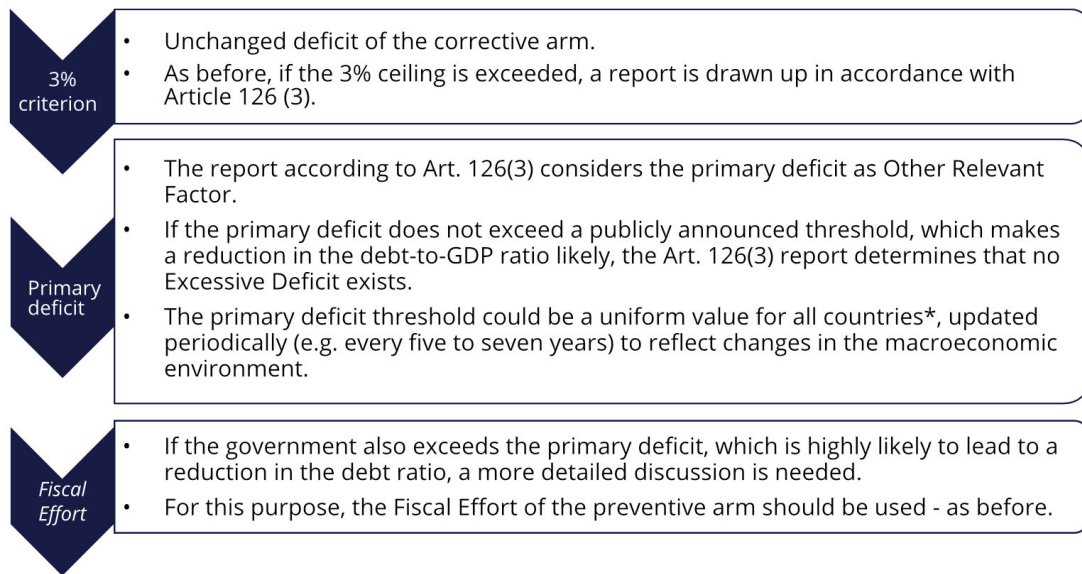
3% criterion

- Unchanged deficit of the corrective arm.
- As before, if the 3% ceiling is exceeded, a report is drawn up in accordance with Article 126 (3).

Primary deficit

- The report according to Art. 126(3) considers the primary deficit as Other Relevant Factor.
- If the primary deficit does not exceed a publicly announced threshold, which makes a reduction in the debt-to-GDP ratio likely, the Art. 126(3) report determines that no Excessive Deficit exists.
- The primary deficit threshold could be a uniform value for all countries*, updated periodically (e.g. every five to seven years) to reflect changes in the macroeconomic environment.

Fiscal Effort

- If the government also exceeds the primary deficit, which is highly likely to lead to a reduction in the debt ratio, a more detailed discussion is needed.
- For this purpose, the Fiscal Effort of the preventive arm should be used - as before.